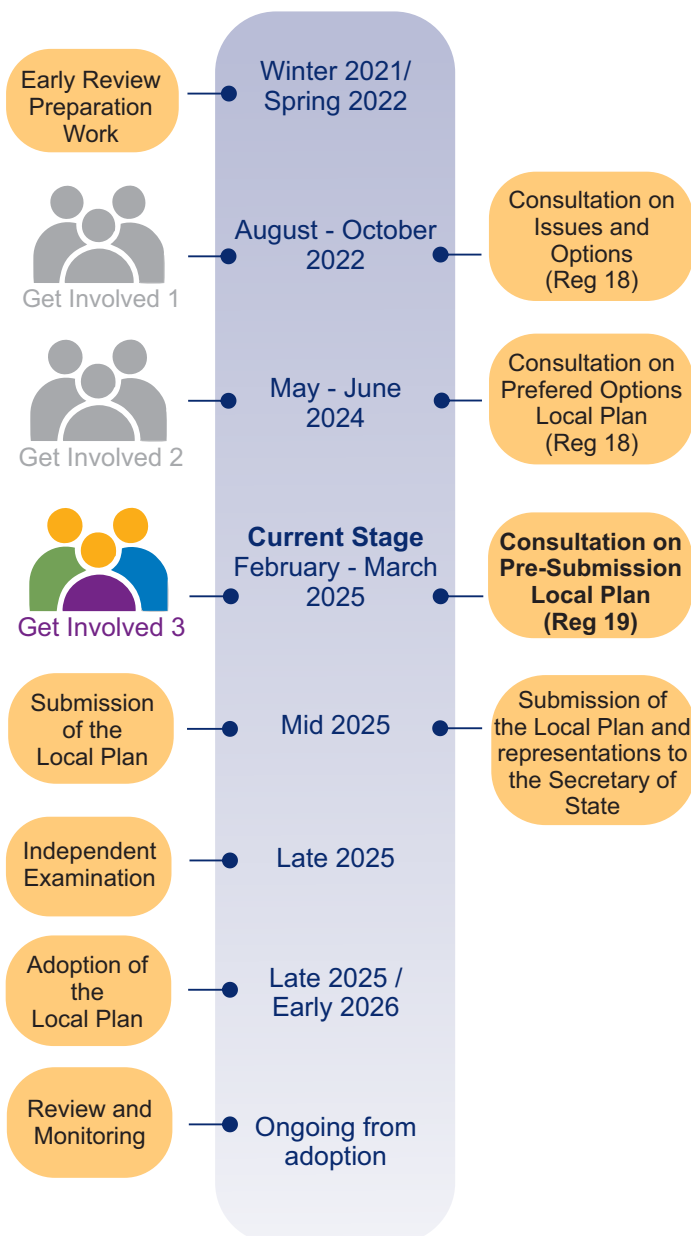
Early Review Preparation Work

Winter 2021/ Spring 2022

Get Involved 1

August - October 2022

Consultation on Issues and Options (Reg 18)

Get Involved 2

May - June 2024

Consultation on Prefered Options Local Plan (Reg 18)

Get Involved 3

**Current Stage** February - March 2025

**Consultation on Pre-Submission Local Plan (Reg 19)**

Submission of the Local Plan

Mid 2025

Submission of the Local Plan and representations to the Secretary of State

Independent Examination

Late 2025

Adoption of the Local Plan

Late 2025 / Early 2026

Review and Monitoring

Ongoing from adoption